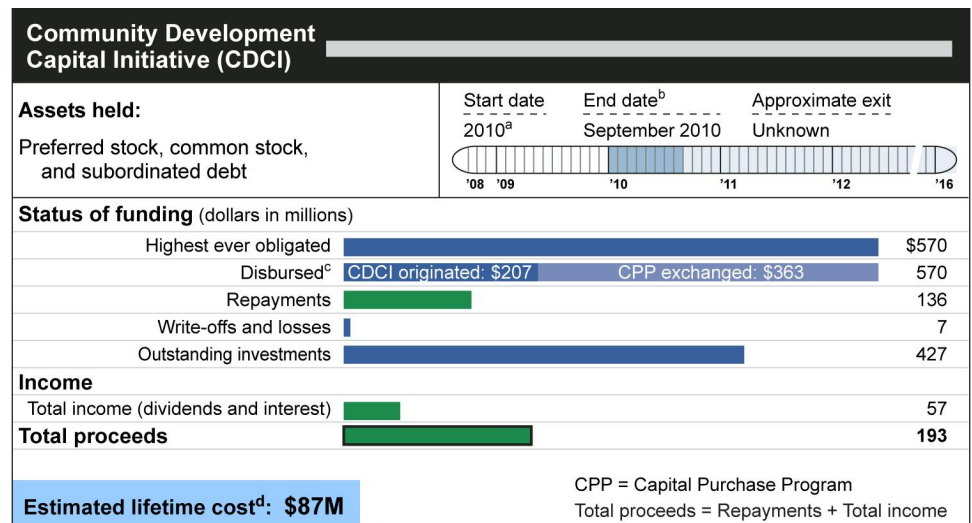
Community Development Capital Initiative (CDCI)

Assets held:

Preferred stock, common stock, and subordinated debt

Start date
2010$^a$

End date$^b$
September 2010

Approximate exit
Unknown

'08 '09 '10 '11 '12 '16

Status of funding (dollars in millions)

| | | |
|---|---|---|
| Highest ever obligated | | \$570 |
| Disbursed$^c$ | CDCI originated: \$207 CPP exchanged: \$363 | 570 |
| Repayments | | 136 |
| Write-offs and losses | | 7 |
| Outstanding investments | | 427 |

Income

| | | |
|---|---|---|
| Total income (dividends and interest) | | 57 |
| Total proceeds | | 193 |

Estimated lifetime cost$^d$: \$87M

CPP = Capital Purchase Program
Total proceeds = Repayments + Total income